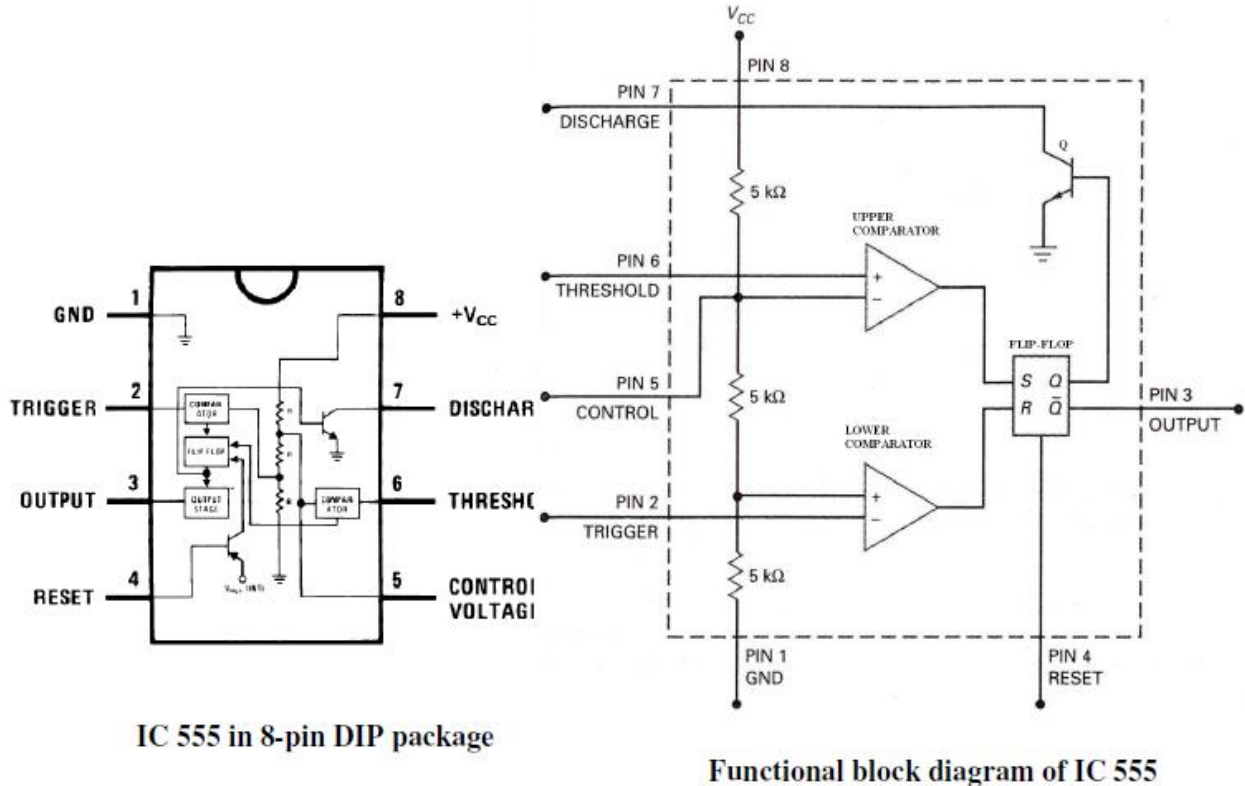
GND 1
TRIGGER 2
OUTPUT 3
RESET 4
8 $+V_{CC}$
7 DISCHAR
6 THRESHO
5 CONTROI VOLTAGI

COMPARATOR
FLIP FLOP
OUTPUT STAGE
R
R
R
COMPARATOR
$V_{REF}$ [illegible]

IC 555 in 8-pin DIP package

$V_{CC}$
PIN 8
PIN 7
DISCHARGE
Q
5 kΩ
UPPER COMPARATOR
PIN 6
THRESHOLD
+
−
FLIP-FLOP
PIN 5
CONTROL
5 kΩ
S Q
R $\bar{Q}$
PIN 3
OUTPUT
LOWER COMPARATOR
PIN 2
TRIGGER
+
−
5 kΩ
PIN 1
GND
PIN 4
RESET

Functional block diagram of IC 555